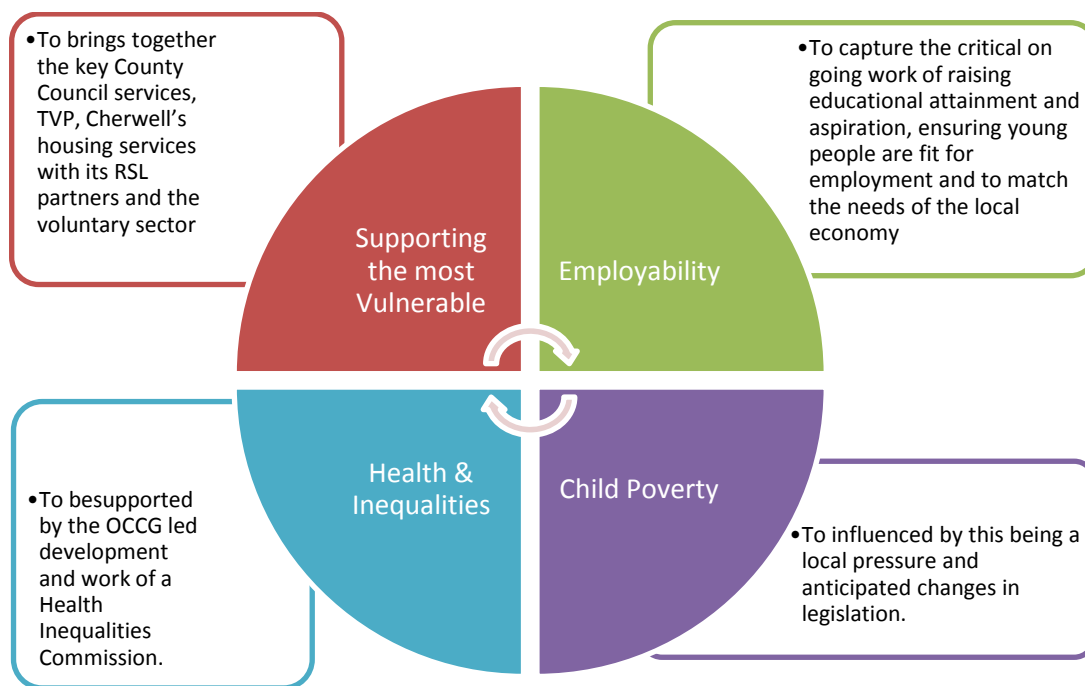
•To brings together the key County Council services, TVP, Cherwell's housing services with its RSL partners and the voluntary sector

•To capture the critical on going work of raising educational attainment and aspiration, ensuring young people are fit for employment and to match the needs of the local economy

Supporting the most Vulnerable

Employability

Health & Inequalities

Child Poverty

•To besupported by the OCCG led development and work of a Health Inequalities Commission.

•To influenced by this being a local pressure and anticipated changes in legislation.